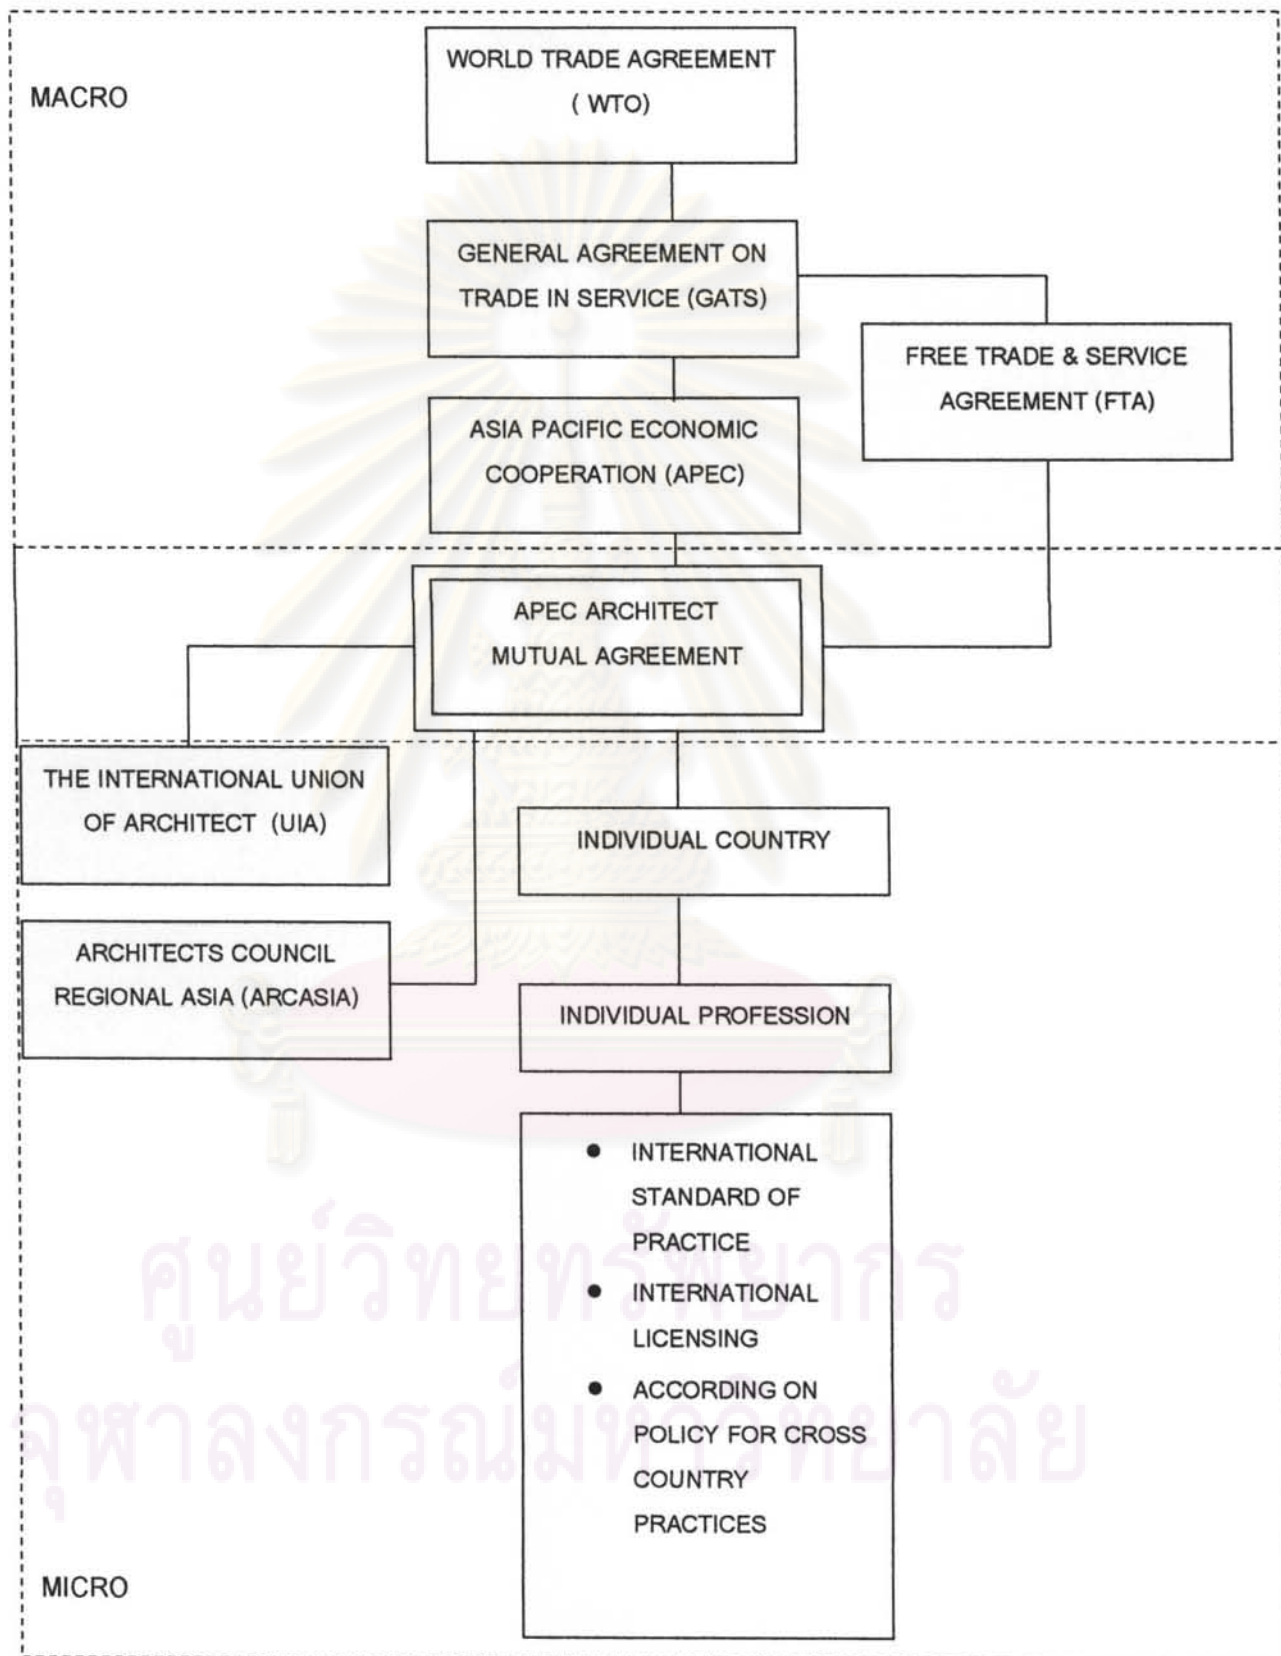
MACRO

WORLD TRADE AGREEMENT ( WTO)

GENERAL AGREEMENT ON TRADE IN SERVICE (GATS)

FREE TRADE & SERVICE AGREEMENT (FTA)

ASIA PACIFIC ECONOMIC COOPERATION (APEC)

APEC ARCHITECT MUTUAL AGREEMENT

THE INTERNATIONAL UNION OF ARCHITECT (UIA)

INDIVIDUAL COUNTRY

ARCHITECTS COUNCIL REGIONAL ASIA (ARCASIA)

INDIVIDUAL PROFESSION

- INTERNATIONAL STANDARD OF PRACTICE
- INTERNATIONAL LICENSING
- ACCORDING ON POLICY FOR CROSS COUNTRY PRACTICES

MICRO

ศูนย์วิทยทรัพยากร
จุฬาลงกรณ์มหาวิทยาลัย